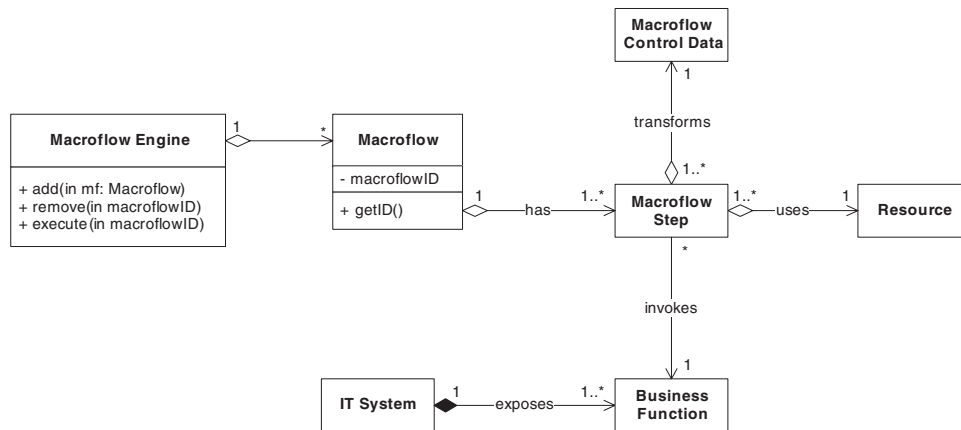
Macroflow Control Data

1

transforms

1..*

Macroflow Engine

+ add(in mf: Macroflow)
+ remove(in macroflowID)
+ execute(in macroflowID)

1

*

Macroflow

- macroflowID

+ getID()

1

has

1..*

Macroflow Step

1..*

uses

1

Resource

*

invokes

1

IT System

1

exposes

1..*

Business Function